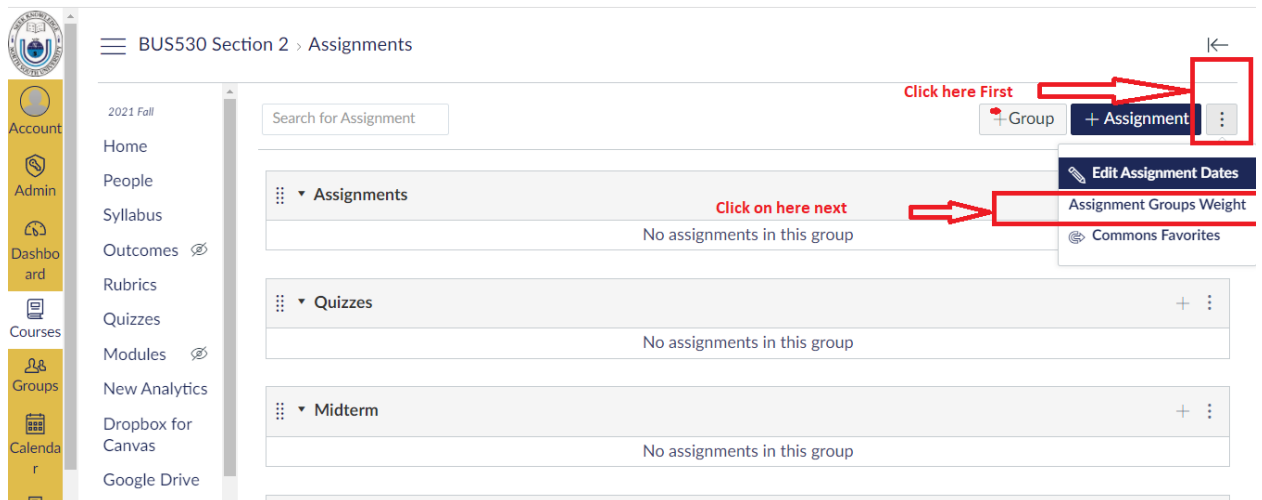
Account

Admin

Dashboard

Courses

Groups

Calendar

BUS530 Section 2 › Assignments

2021 Fall

Home

People

Syllabus

Outcomes

Rubrics

Quizzes

Modules

New Analytics

Dropbox for Canvas

Google Drive

Search for Assignment

Click here First

+ Group

+ Assignment

Edit Assignment Dates

Assignment Groups Weight

Commons Favorites

Assignments

Click on here next

No assignments in this group

Quizzes

No assignments in this group

Midterm

No assignments in this group